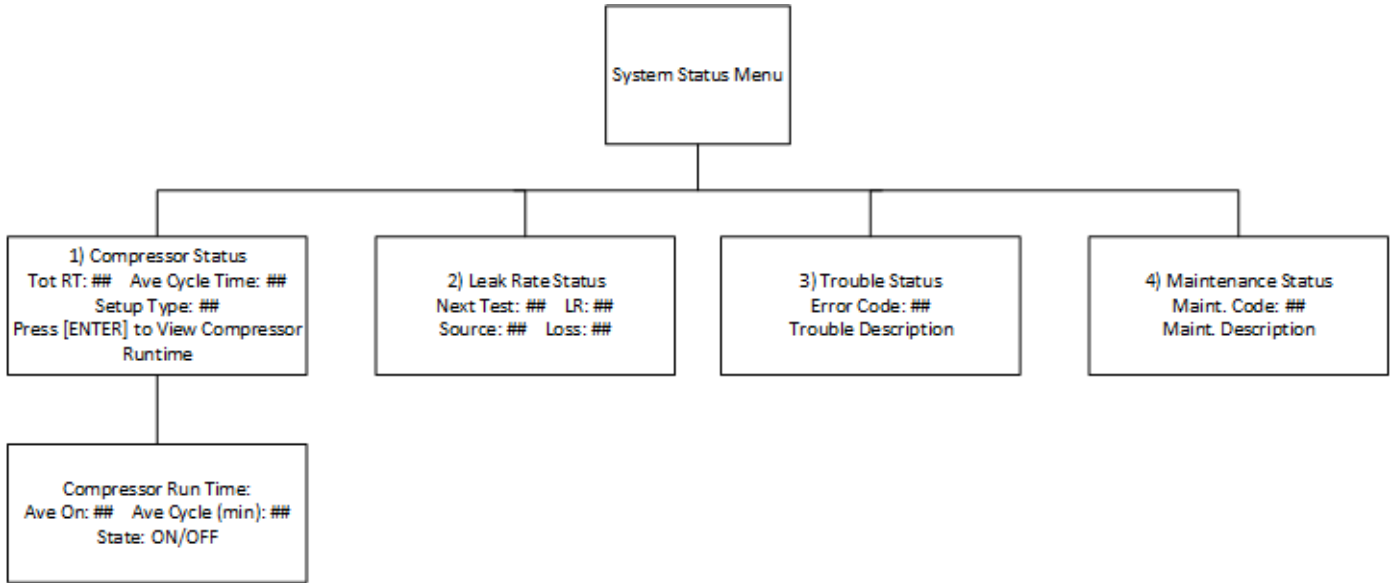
System Status Menu

1) Compressor Status
Tot RT: ## Ave Cycle Time: ##
Setup Type: ##
Press [ENTER] to View Compressor Runtime

2) Leak Rate Status
Next Test: ## LR: ##
Source: ## Loss: ##

3) Trouble Status
Error Code: ##
Trouble Description

4) Maintenance Status
Maint. Code: ##
Maint. Description

Compressor Run Time:
Ave On: ## Ave Cycle (min): ##
State: ON/OFF